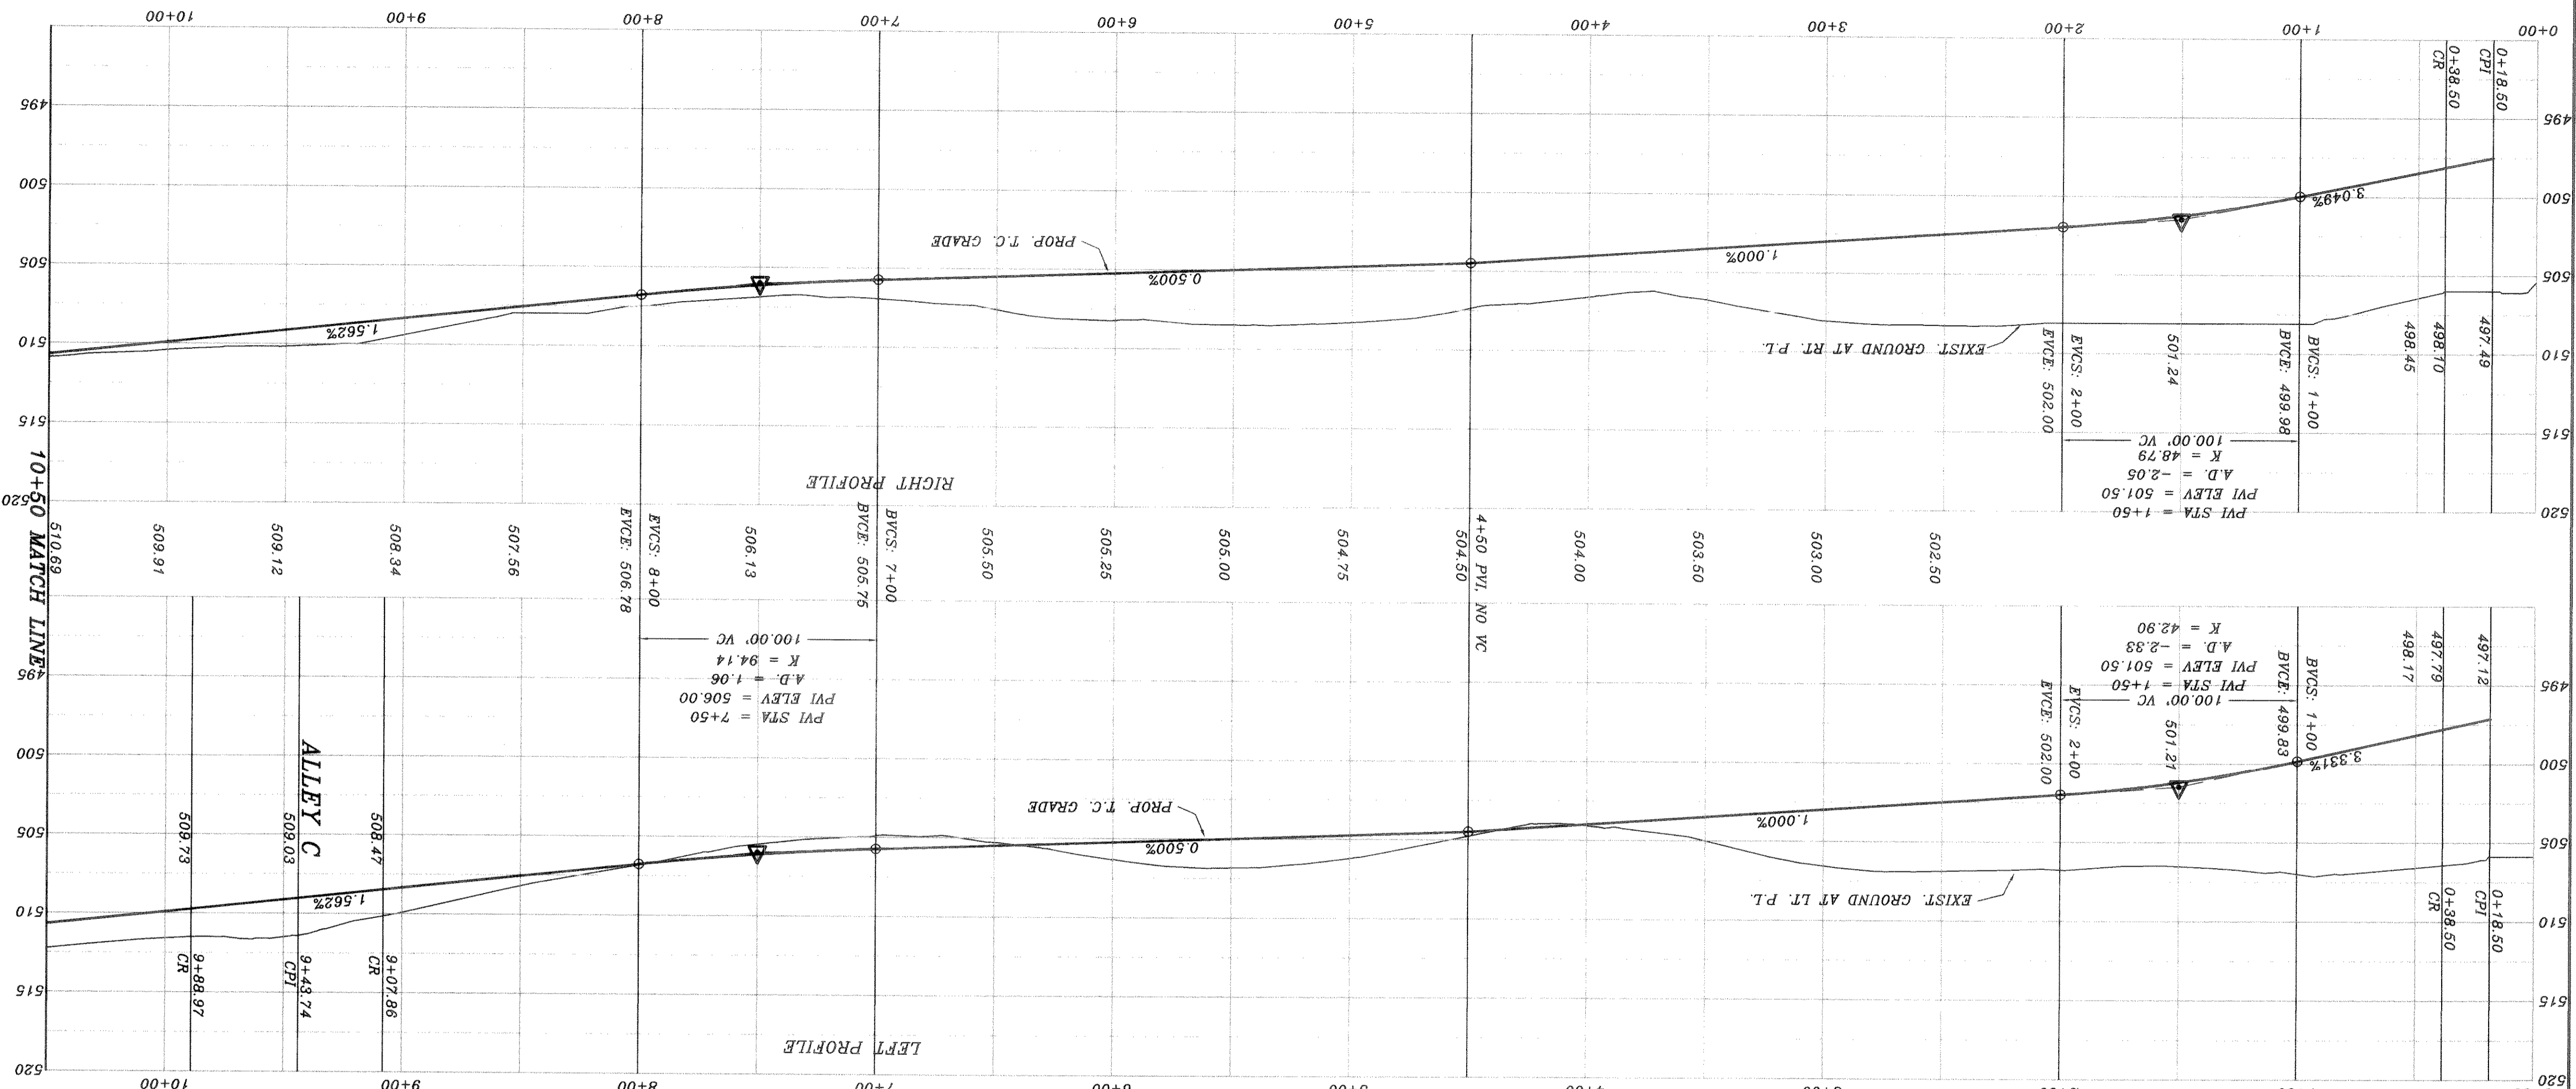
10+00
9+00
8+00
7+00
6+00
5+00
4+00
3+00
2+00
1+00
0+00

495
500
505
510
515
520

0+18.50 CPI
0+38.50 CR

PROP. T.C. GRADE
3.049%
1.000%
0.500%
1.562%
EXIST. GROUND AT RT. P.L.

497.49
498.10
498.45
BVCS: 1+00
BVCE: 499.98
501.24
EVCS: 2+00
EVCE: 502.00

100.00' VC
K = 48.79
A.D. = -2.05
PVI ELEV = 501.50
PVI STA = 1+50

RIGHT PROFILE

10+50 MATCH LINE

510.69
509.91
509.12
508.34
507.56
EVCE: 506.78
EVCS: 8+00
506.13
BVCE: 505.75
BVCS: 7+00
505.50
505.25
505.00
504.75
504.50
4+50 PVI, NO VC
504.00
503.50
503.00
502.50

100.00' VC
K = 94.14
A.D. = 1.06
PVI ELEV = 506.00
PVI STA = 7+50

497.12
497.79
498.17
BVCS: 1+00
BVCE: 499.83
501.21
EVCS: 2+00
EVCE: 502.00

100.00' VC
PVI STA = 1+50
PVI ELEV = 501.50
A.D. = -2.33
K = 42.90

ALLEY C
509.73
509.03
508.47

PROP. T.C. GRADE
3.331%
1.000%
0.500%
1.562%
EXIST. GROUND AT LT. P.L.

9+88.97 CR
9+43.74 CPI
9+07.86 CR
0+38.50 CR
0+18.50 CPI

LEFT PROFILE

10+00
9+00
8+00
7+00
6+00